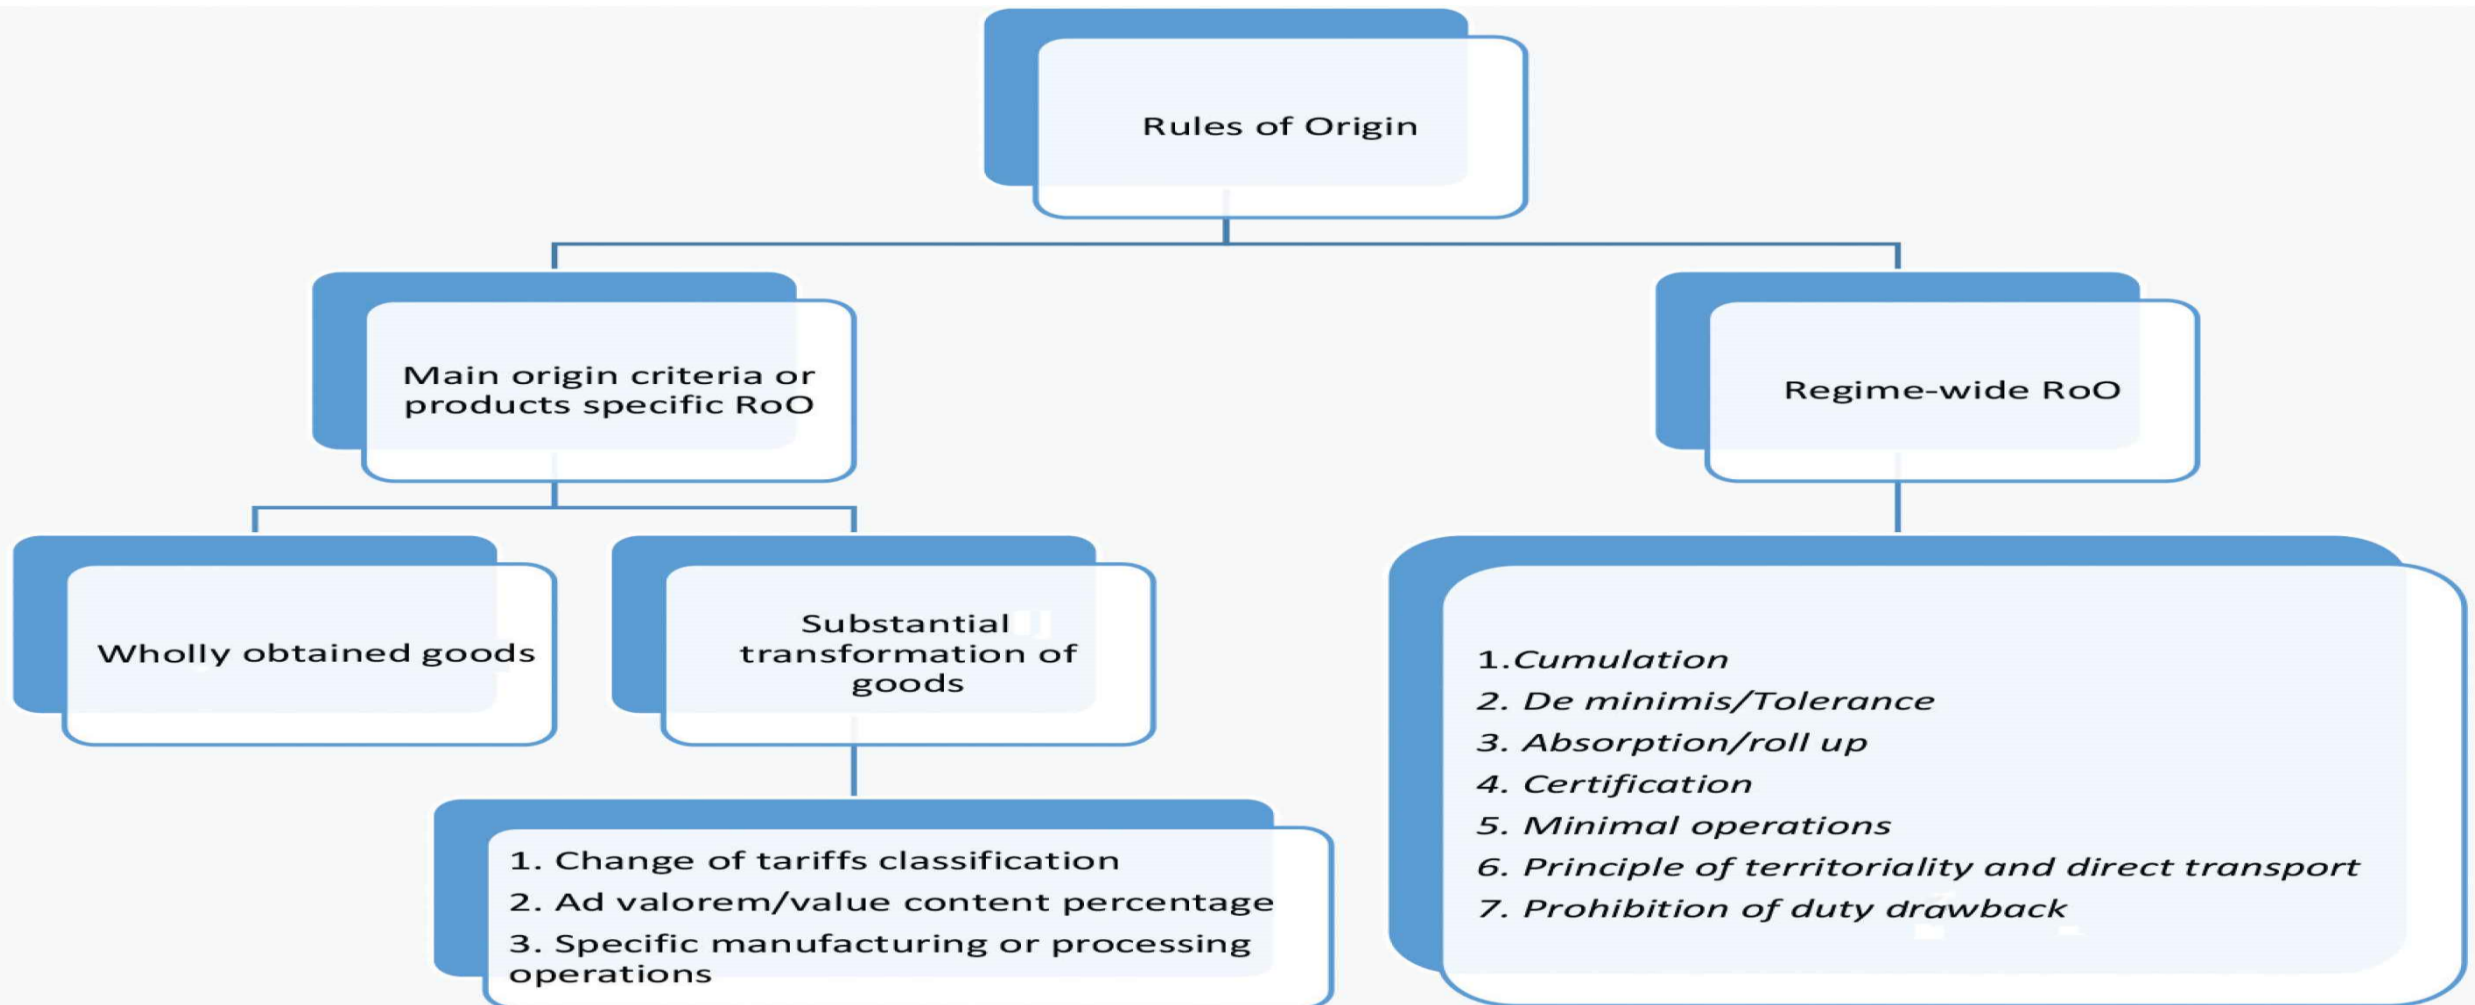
Rules of Origin

Main origin criteria or products specific RoO

Regime-wide RoO

Wholly obtained goods

Substantial transformation of goods

1. Change of tariffs classification
2. Ad valorem/value content percentage
3. Specific manufacturing or processing operations

1.Cumulation
2. De minimis/Tolerance
3. Absorption/roll up
4. Certification
5. Minimal operations
6. Principle of territoriality and direct transport
7. Prohibition of duty drawback